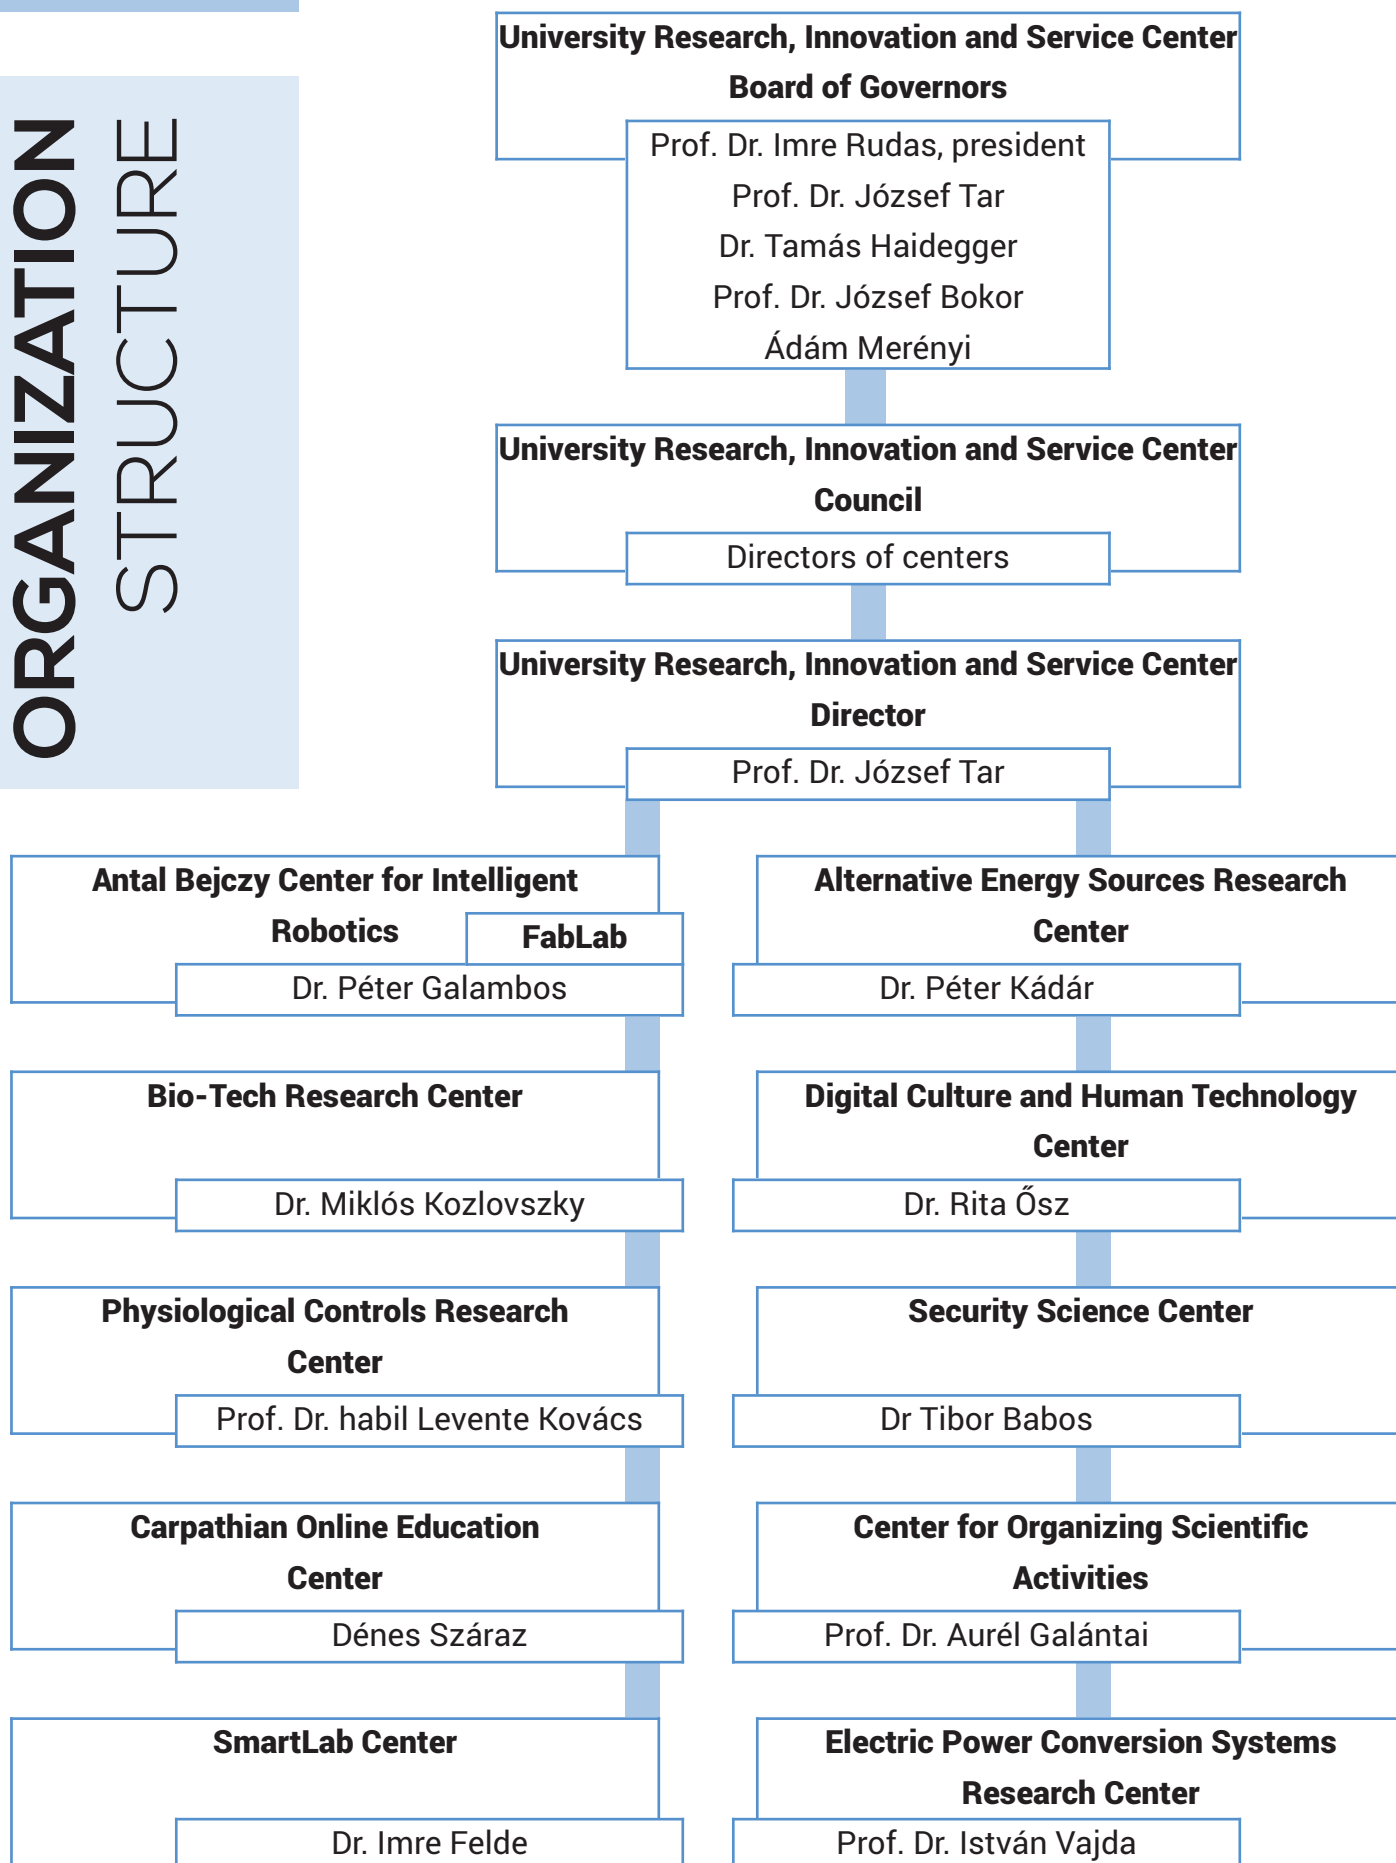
ORGANIZATION STRUCTURE

University Research, Innovation and Service Center
Board of Governors

Prof. Dr. Imre Rudas, president
Prof. Dr. József Tar
Dr. Tamás Haidegger
Prof. Dr. József Bokor
Ádám Merényi

University Research, Innovation and Service Center
Council

Directors of centers

University Research, Innovation and Service Center
Director

Prof. Dr. József Tar

Antal Bejczy Center for Intelligent Robotics

FabLab

Dr. Péter Galambos

Bio-Tech Research Center

Dr. Miklós Kozlovszky

Physiological Controls Research Center

Prof. Dr. habil Levente Kovács

Carpathian Online Education Center

Dénes Száraz

SmartLab Center

Dr. Imre Felde

Alternative Energy Sources Research Center

Dr. Péter Kádár

Digital Culture and Human Technology Center

Dr. Rita Ősz

Security Science Center

Dr Tibor Babos

Center for Organizing Scientific Activities

Prof. Dr. Aurél Galántai

Electric Power Conversion Systems Research Center

Prof. Dr. István Vajda